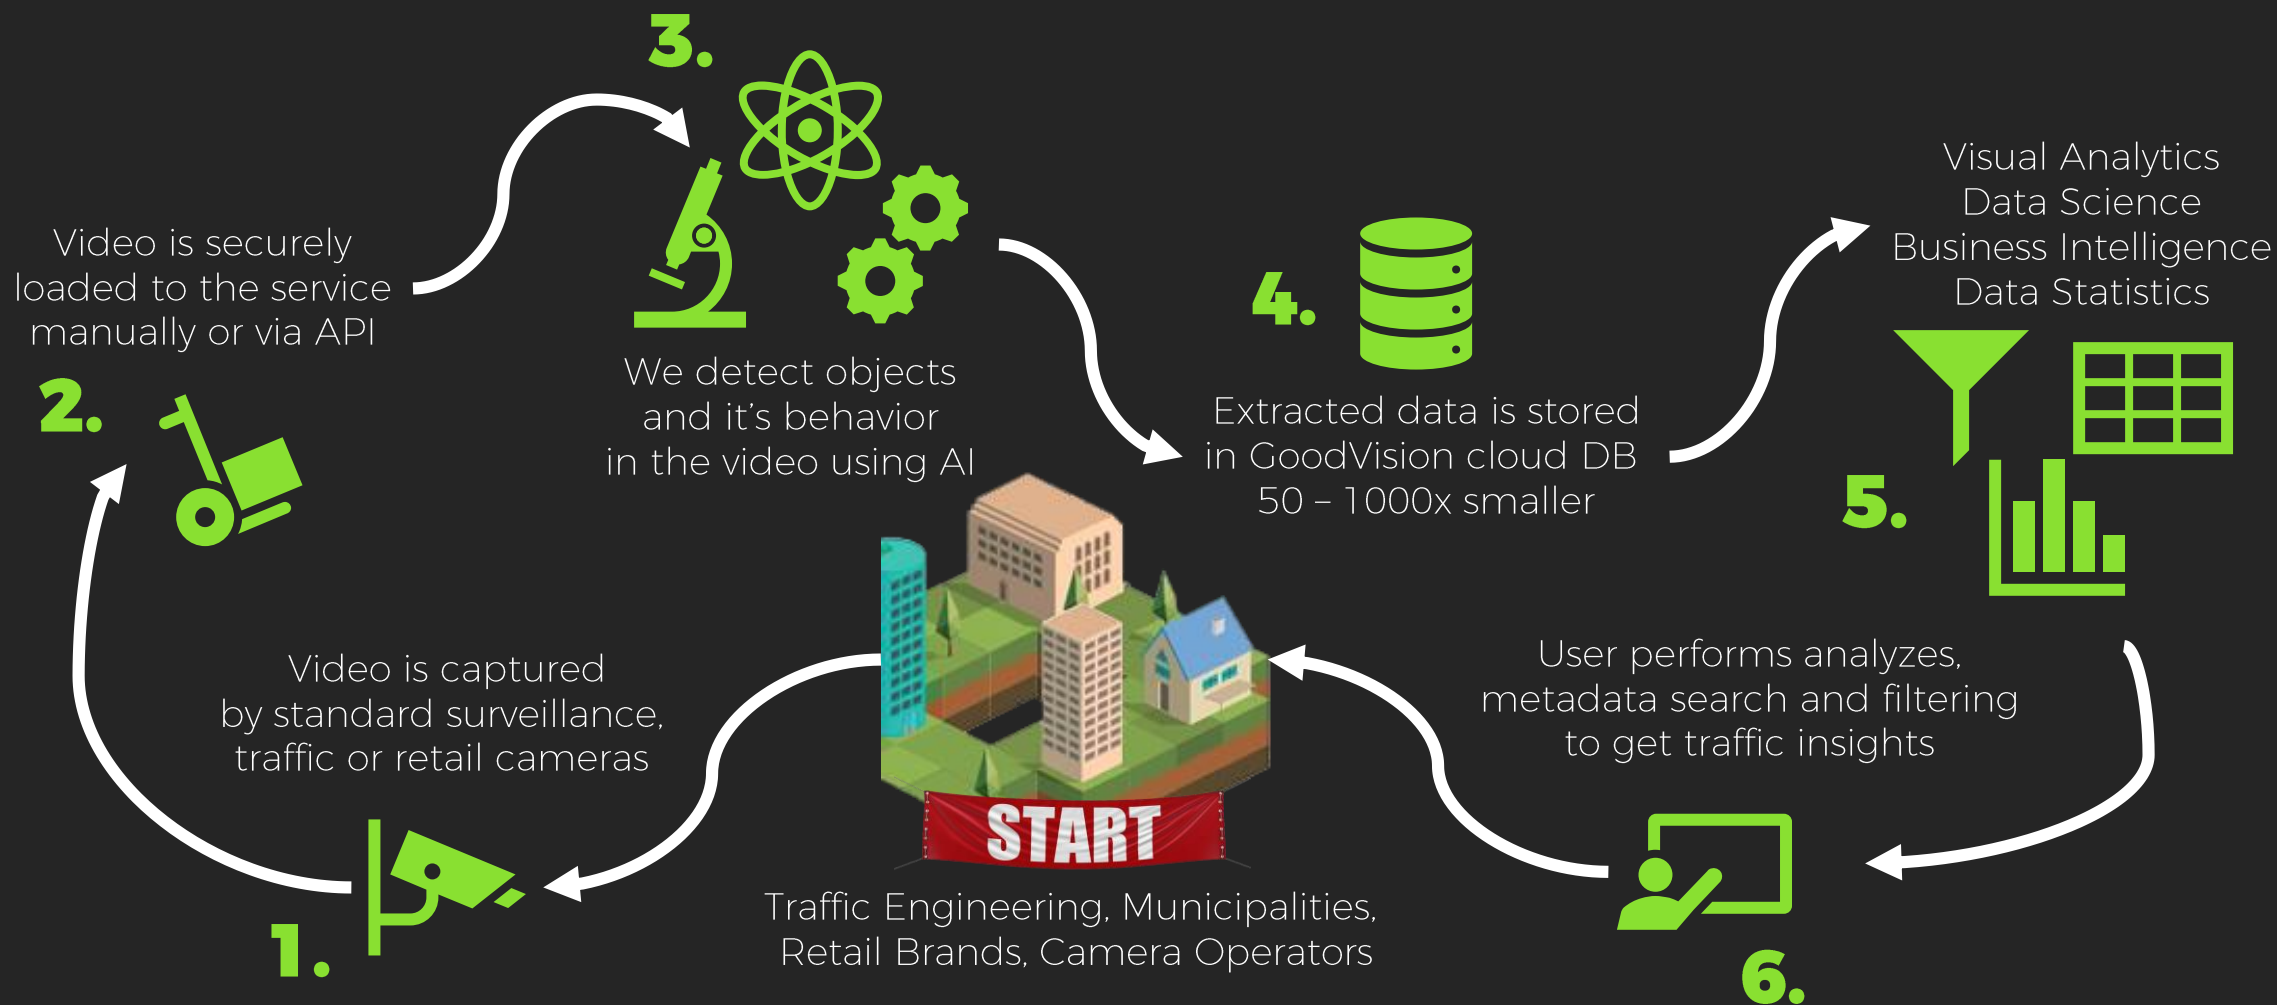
3.

Video is securely loaded to the service manually or via API

2.

We detect objects and it's behavior in the video using AI

4.

Extracted data is stored in GoodVision cloud DB 50 – 1000x smaller

Visual Analytics
Data Science
Business Intelligence
Data Statistics

5.

User performs analyzes, metadata search and filtering to get traffic insights

Video is captured by standard surveillance, traffic or retail cameras

START

Traffic Engineering, Municipalities, Retail Brands, Camera Operators

1.

6.